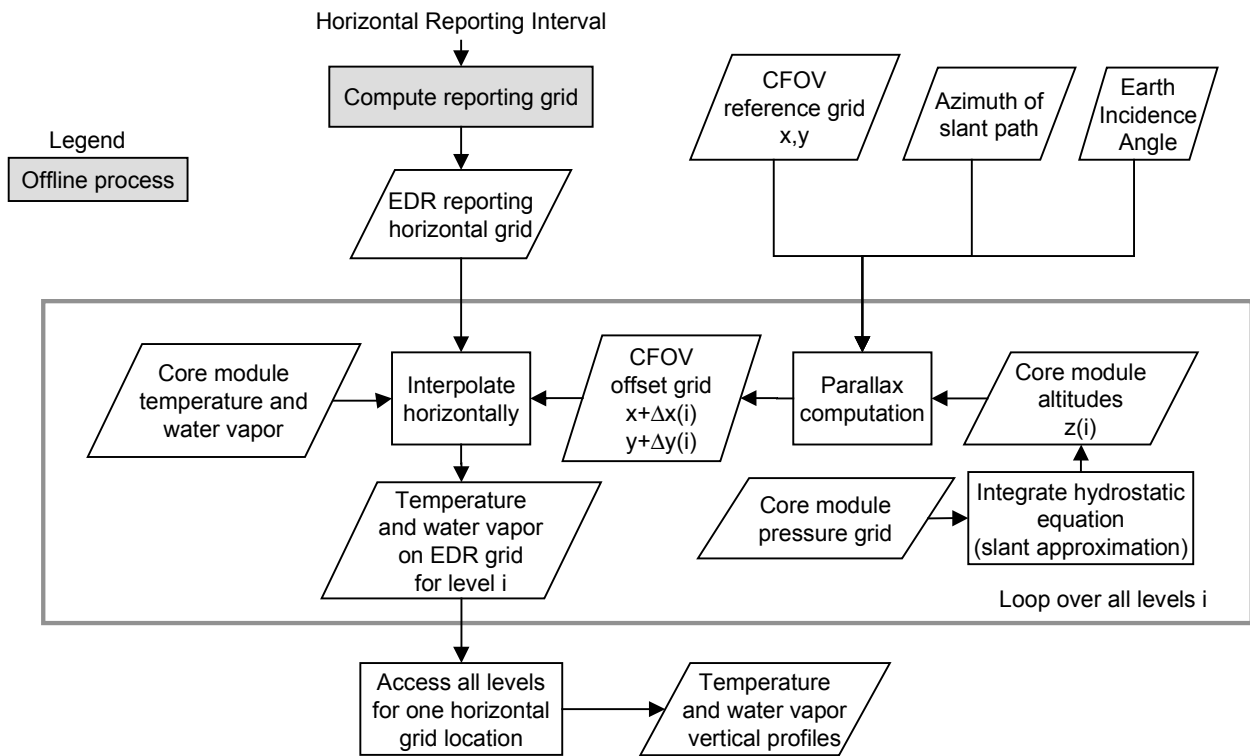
Horizontal Reporting Interval

Compute reporting grid

Legend

Offline process

EDR reporting horizontal grid

CFOV reference grid x,y

Azimuth of slant path

Earth Incidence Angle

Core module temperature and water vapor

Interpolate horizontally

CFOV offset grid $x+\Delta x(i)$ $y+\Delta y(i)$

Parallax computation

Core module altitudes z(i)

Temperature and water vapor on EDR grid for level i

Core module pressure grid

Integrate hydrostatic equation (slant approximation)

Loop over all levels i

Access all levels for one horizontal grid location

Temperature and water vapor vertical profiles